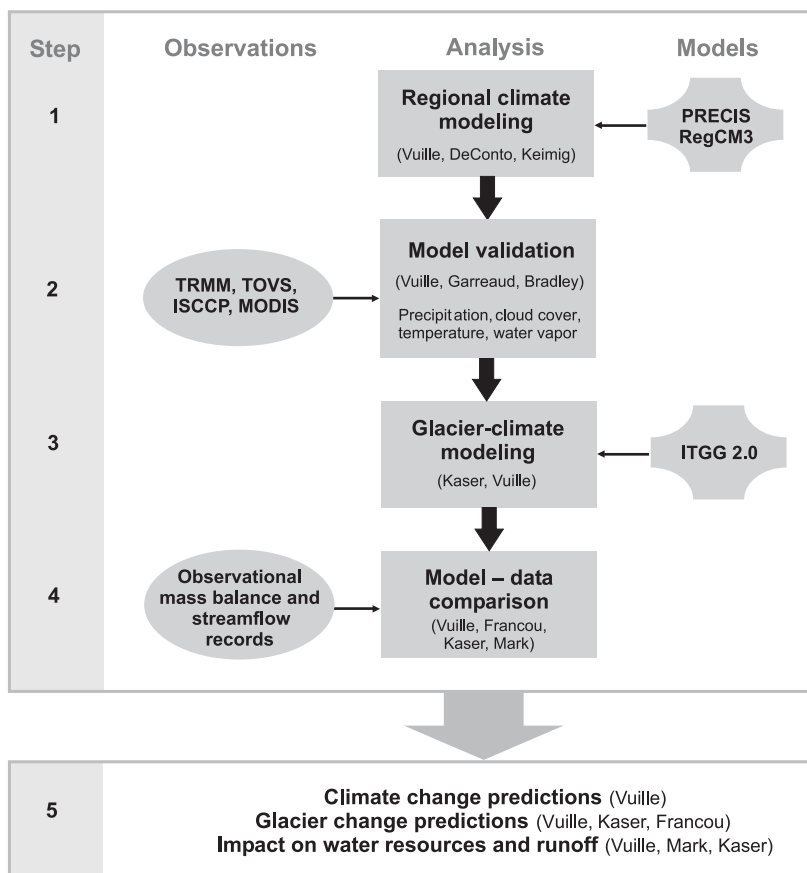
| Step | Observations | Analysis | Models |
|---|---|---|---|
| 1 | | Regional climate modeling (Vuille, DeConto, Keimig) | PRECIS RegCM3 |
| 2 | TRMM, TOVS, ISCCP, MODIS | Model validation (Vuille, Garreaud, Bradley) Precipitation, cloud cover, temperature, water vapor | |
| 3 | | Glacier-climate modeling (Kaser, Vuille) | ITGG 2.0 |
| 4 | Observational mass balance and streamflow records | Model – data comparison (Vuille, Francou, Kaser, Mark) | |

5

Climate change predictions (Vuille)
Glacier change predictions (Vuille, Kaser, Francou)
Impact on water resources and runoff (Vuille, Mark, Kaser)